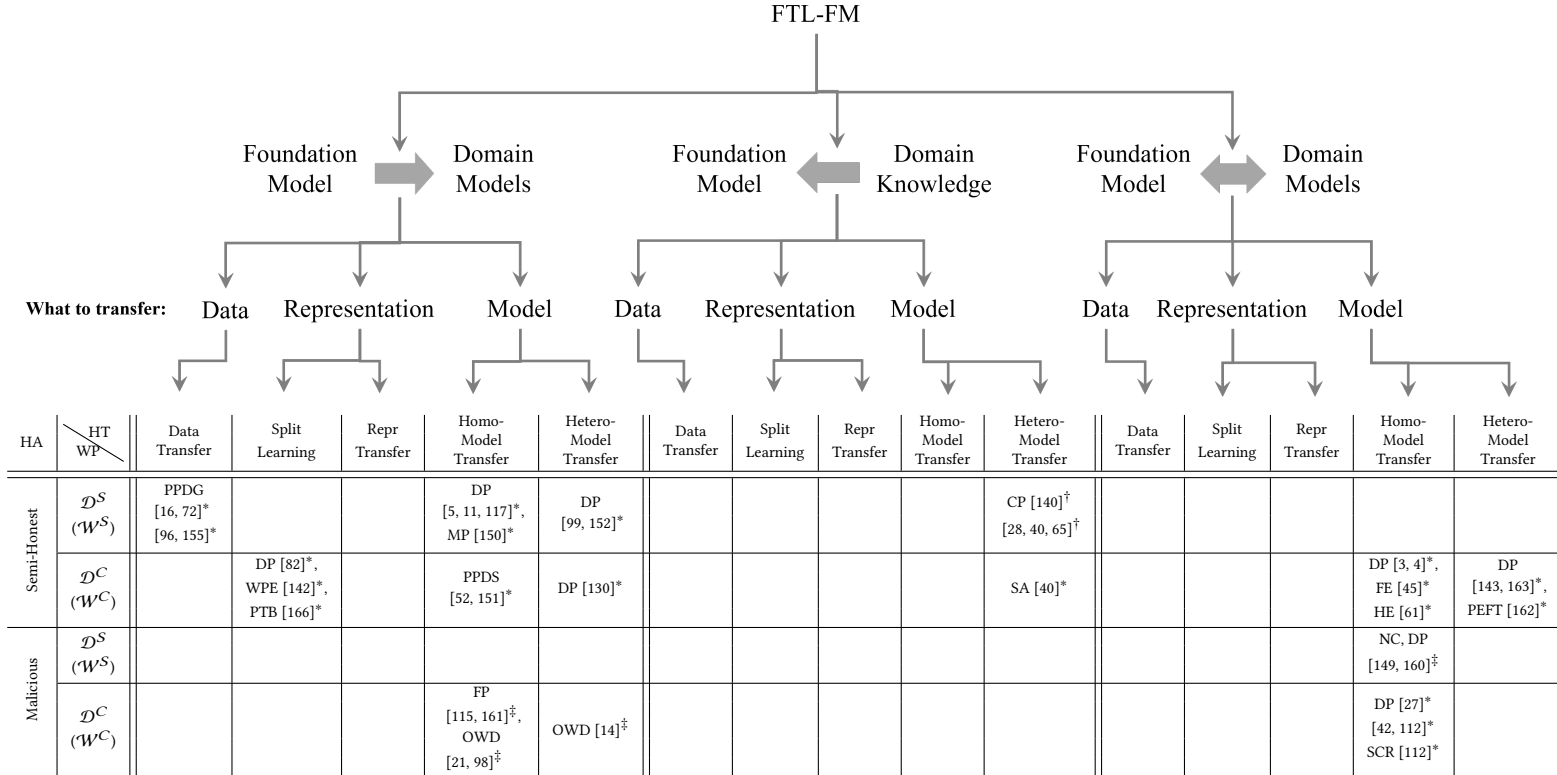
FTL-FM

Foundation Model → Domain Models
Foundation Model ← Domain Knowledge
Foundation Model ↔ Domain Models

What to transfer: Data Representation Model Data Representation Model Data Representation Model

| HA | HT / WP | Data Transfer | Split Learning | Repr Transfer | Homo-Model Transfer | Hetero-Model Transfer | Data Transfer | Split Learning | Repr Transfer | Homo-Model Transfer | Hetero-Model Transfer | Data Transfer | Split Learning | Repr Transfer | Homo-Model Transfer | Hetero-Model Transfer |
|---|---|---|---|---|---|---|---|---|---|---|---|---|---|---|---|---|
| Semi-Honest | $\mathcal{D}^S$ ($\mathcal{W}^S$) | PPDG [16, 72]$^*$ [96, 155]$^*$ | | | DP [5, 11, 117]$^*$, MP [150]$^*$ | DP [99, 152]$^*$ | | | | | CP [140]$^\dagger$ [28, 40, 65]$^\dagger$ | | | | | |
| | $\mathcal{D}^C$ ($\mathcal{W}^C$) | | DP [82]$^*$, WPE [142]$^*$, PTB [166]$^*$ | | PPDS [52, 151]$^*$ | DP [130]$^*$ | | | | | SA [40]$^*$ | | | | DP [3, 4]$^*$, FE [45]$^*$ HE [61]$^*$ | DP [143, 163]$^*$, PEFT [162]$^*$ |
| Malicious | $\mathcal{D}^S$ ($\mathcal{W}^S$) | | | | | | | | | | | | | | NC, DP [149, 160]$^\ddagger$ | |
| | $\mathcal{D}^C$ ($\mathcal{W}^C$) | | | | FP [115, 161]$^\ddagger$, OWD [21, 98]$^\ddagger$ | OWD [14]$^\ddagger$ | | | | | | | | | DP [27]$^*$ [42, 112]$^*$ SCR [112]$^*$ | |